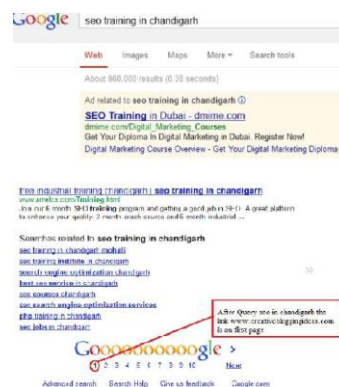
Google seo training in chandigarh

Web Images Maps More ▾ Search tools

About 868,000 results (0.38 seconds)

Ad related to seo training in chandigarh ⓘ

SEO Training in Dubai - dmime.com

dmime.com/Digital_Marketing_Courses

Get Your Diploma in Digital Marketing in Dubai. Register Now!

Digital Marketing Course Overview - Get Your Digital Marketing Diploma

Free industrial training chandigarh | seo training in chandigarh

www.arekx.com/Training.html

Join our 6 month SEO training program and getting a good job in SEO. A great platform to enhance your quality. 2 month crash course and 6 month industrial ...

Searches related to seo training in chandigarh

seo training in chandigarh mohali

seo training institute in chandigarh

search engine optimization chandigarh

best seo service in chandigarh

seo courses chandigarh

seo search engine optimization services

php training in chandigarh

seo jobs in chandigarh

After Query seo in chandigarh the link www.creativeblogpinpideas.com is on first page

Goooooooooogle >

1 2 3 4 5 6 7 8 9 10 Next

Advanced search Search Help Give us feedback Google.com